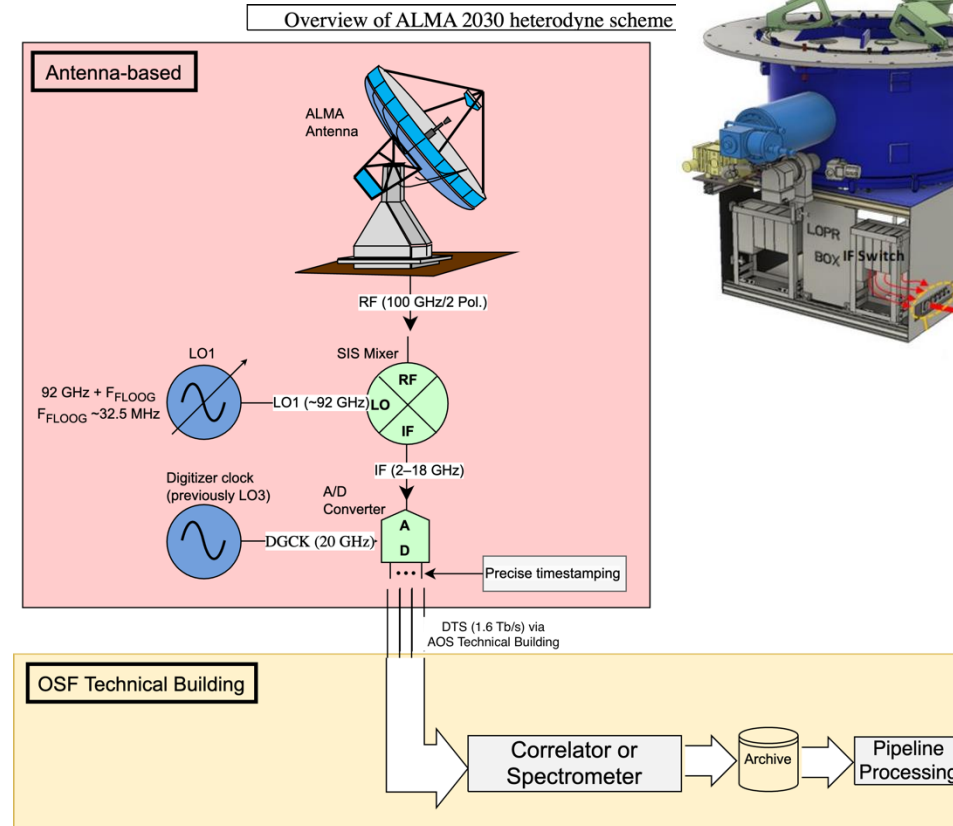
Overview of ALMA 2030 heterodyne scheme

Antenna-based

ALMA Antenna

RF (100 GHz/2 Pol.)

SIS Mixer

LO1

92 GHz + $F_{FLOOG}$
$F_{FLOOG}$ ~32.5 MHz

LO1 (~92 GHz)

RF
LO
IF

IF (2–18 GHz)

Digitizer clock (previously LO3)

A/D Converter

A
D

DGCK (20 GHz)

Precise timestamping

DTS (1.6 Tb/s) via AOS Technical Building

LOPR BOX

IF Switch

OSF Technical Building

Correlator or Spectrometer

Archive

Pipeline Processing